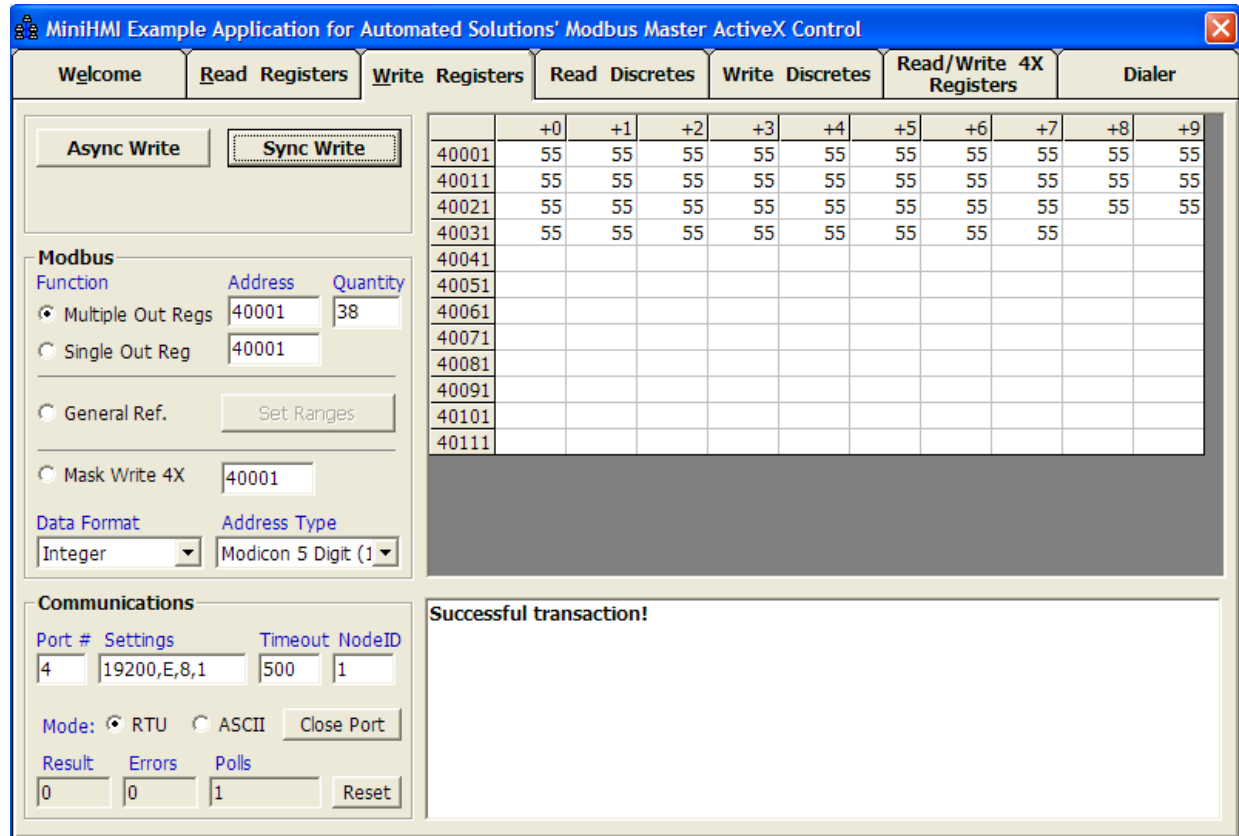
MiniHMI Example Application for Automated Solutions' Modbus Master ActiveX Control

Welcome | Read Registers | Write Registers | Read Discretes | Write Discretes | Read/Write 4X Registers | Dialer

Async Write
Sync Write

Modbus
Function
Address
Quantity
Multiple Out Regs 40001 38
Single Out Reg 40001
General Ref.
Set Ranges
Mask Write 4X 40001
Data Format
Address Type
Integer
Modicon 5 Digit (1

Communications
Port # Settings Timeout NodeID
4 19200,E,8,1 500 1
Mode: RTU ASCII Close Port
Result Errors Polls
0 0 1 Reset

| | +0 | +1 | +2 | +3 | +4 | +5 | +6 | +7 | +8 | +9 |
|---|---|---|---|---|---|---|---|---|---|---|
| 40001 | 55 | 55 | 55 | 55 | 55 | 55 | 55 | 55 | 55 | 55 |
| 40011 | 55 | 55 | 55 | 55 | 55 | 55 | 55 | 55 | 55 | 55 |
| 40021 | 55 | 55 | 55 | 55 | 55 | 55 | 55 | 55 | 55 | 55 |
| 40031 | 55 | 55 | 55 | 55 | 55 | 55 | 55 | 55 | | |
| 40041 | | | | | | | | | | |
| 40051 | | | | | | | | | | |
| 40061 | | | | | | | | | | |
| 40071 | | | | | | | | | | |
| 40081 | | | | | | | | | | |
| 40091 | | | | | | | | | | |
| 40101 | | | | | | | | | | |
| 40111 | | | | | | | | | | |

Successful transaction!